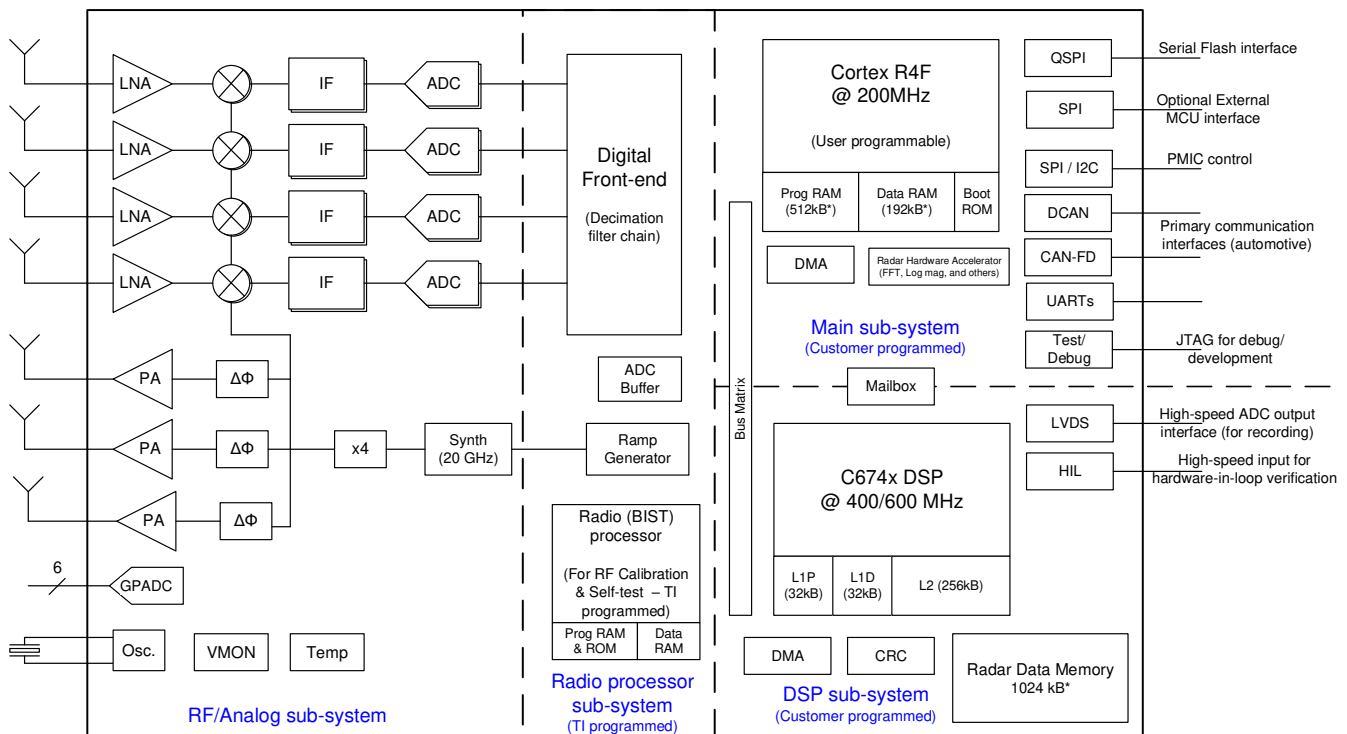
LNA

LNA

LNA

LNA

IF

IF

IF

IF

ADC

ADC

ADC

ADC

Digital Front-end

(Decimation filter chain)

PA

PA

PA

ΔΦ

ΔΦ

ΔΦ

x4

Synth (20 GHz)

Ramp Generator

ADC Buffer

6

GPADC

Osc.

VMON

Temp

RF/Analog sub-system

Radio (BIST) processor

(For RF Calibration & Self-test – TI programmed)

Prog RAM & ROM

Data RAM

Radio processor sub-system

(TI programmed)

Cortex R4F @ 200MHz

(User programmable)

Prog RAM (512kB*)

Data RAM (192kB*)

Boot ROM

DMA

Radar Hardware Accelerator (FFT, Log mag, and others)

Main sub-system

(Customer programmed)

Bus Matrix

Mailbox

C674x DSP @ 400/600 MHz

L1P (32kB)

L1D (32kB)

L2 (256kB)

DMA

CRC

Radar Data Memory 1024 kB*

DSP sub-system

(Customer programmed)

QSPI

SPI

SPI / I2C

DCAN

CAN-FD

UARTs

Test/ Debug

LVDS

HIL

Serial Flash interface

Optional External MCU interface

PMIC control

Primary communication interfaces (automotive)

JTAG for debug/ development

High-speed ADC output interface (for recording)

High-speed input for hardware-in-loop verification